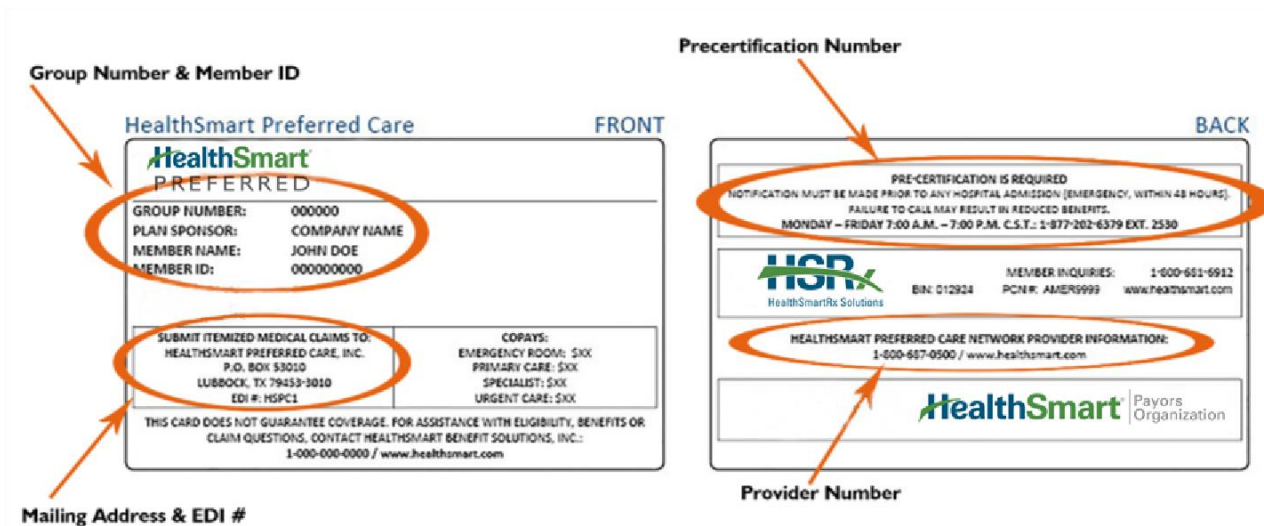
Group Number & Member ID

HealthSmart Preferred Care

FRONT

HealthSmart
PREFERRED

GROUP NUMBER: 000000
PLAN SPONSOR: COMPANY NAME
MEMBER NAME: JOHN DOE
MEMBER ID: 000000000

SUBMIT ITEMIZED MEDICAL CLAIMS TO:
HEALTHSMART PREFERRED CARE, INC.
P.O. BOX 53010
LUBBOCK, TX 79453-3010
EDI #: HSPC1

COPAYS:
EMERGENCY ROOM: $XX
PRIMARY CARE: $XX
SPECIALIST: $XX
URGENT CARE: $XX

THIS CARD DOES NOT GUARANTEE COVERAGE. FOR ASSISTANCE WITH ELIGIBILITY, BENEFITS OR CLAIM QUESTIONS, CONTACT HEALTHSMART BENEFIT SOLUTIONS, INC.:
1-000-000-0000 / www.healthsmart.com

Mailing Address & EDI #

Precertification Number

BACK

PRE-CERTIFICATION IS REQUIRED
NOTIFICATION MUST BE MADE PRIOR TO ANY HOSPITAL ADMISSION (EMERGENCY, WITHIN 48 HOURS).
FAILURE TO CALL MAY RESULT IN REDUCED BENEFITS.
MONDAY – FRIDAY 7:00 A.M. – 7:00 P.M. C.S.T.: 1-877-202-6379 EXT. 2530

HSRx
HealthSmartRx Solutions

BIN: 012924
MEMBER INQUIRIES: 1-800-681-6912
PCN #: AMER9999
www.healthsmart.com

HEALTHSMART PREFERRED CARE NETWORK PROVIDER INFORMATION:
1-800-687-0500 / www.healthsmart.com

HealthSmart Payors Organization

Provider Number